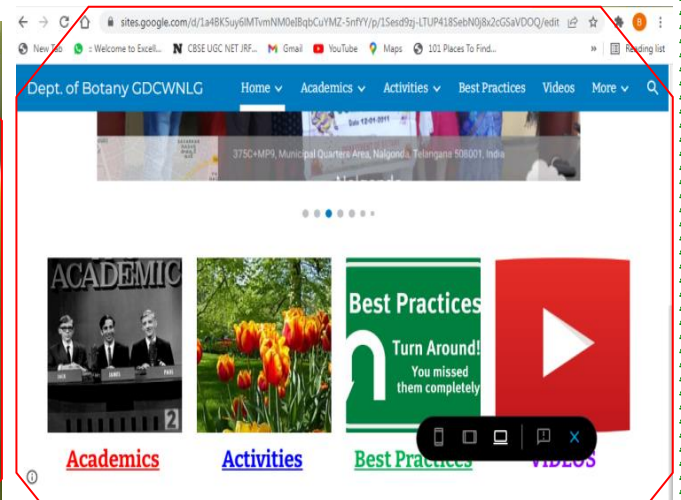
sites.google.com/d/1a4BK5uy6lMTvmNM0elBqbCuYMZ-5nfYY/p/1Sesd9zj-LTUP418SebN0j8x2cGSaVDOQ/edit

New Tab :: Welcome to Excell... CBSE UGC NET JRF... Gmail YouTube Maps 101 Places To Find... » Reading list

Dept. of Botany GDCWNLG Home Academics Activities Best Practices Videos More

375C+MP9, Municipal Quarters Area, Nalgonda, Telangana 508001, India

ACADEMIC

Best Practices
Turn Around!
You missed them completely

Academics Activities Best Practices VIDEOS